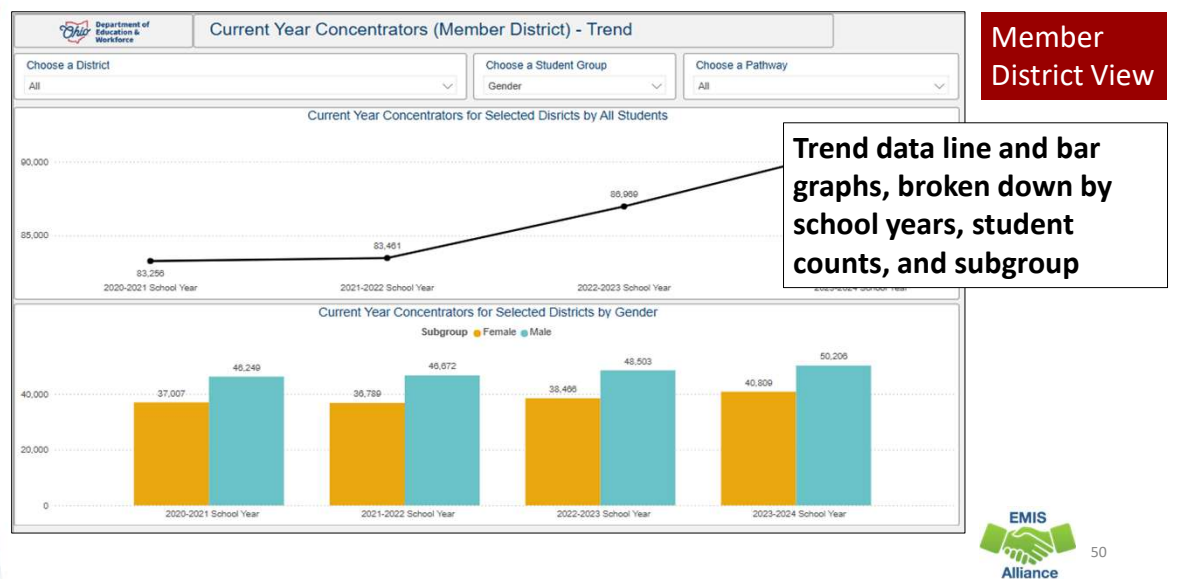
Ohio Department of Education & Workforce

Current Year Concentrators (Member District) - Trend

Member District View

Choose a District
All

Choose a Student Group
Gender

Choose a Pathway
All

Current Year Concentrators for Selected Disricts by All Students

90,000
85,000

83,256
83,461
86,969

2020-2021 School Year
2021-2022 School Year
2022-2023 School Year
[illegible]

Trend data line and bar graphs, broken down by school years, student counts, and subgroup

Current Year Concentrators for Selected Districts by Gender

Subgroup ● Female ● Male

40,000
20,000
0

37,007
46,249
36,789
46,672
38,466
48,503
40,809
50,206

2020-2021 School Year
2021-2022 School Year
2022-2023 School Year
2023-2024 School Year

EMIS Alliance

50